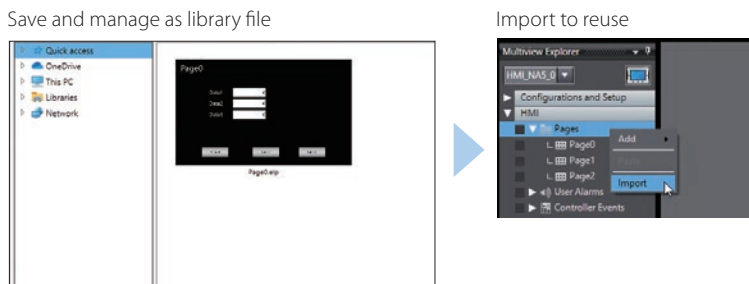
Save and manage as library file

Quick access
OneDrive
This PC
Libraries
Network

Page0
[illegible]
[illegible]
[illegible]
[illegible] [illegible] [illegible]
Page0.elp

Import to reuse

Multiview Explorer
HMI_NA5_0
Configurations and Setup
HMI
Pages
Page0
Page1
Page2
User Alarms
Controller Events
Add
Paste
Import